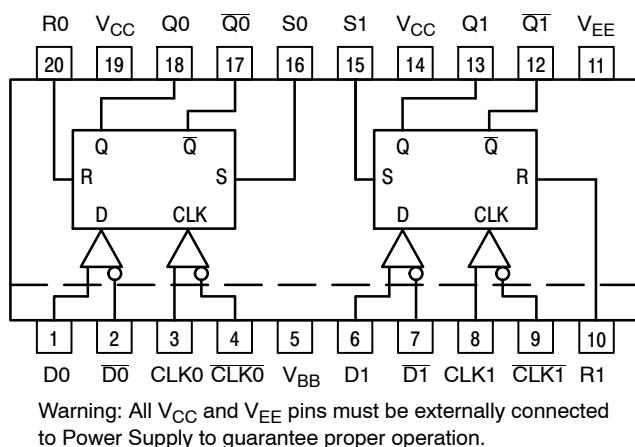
R0 $V_{CC}$ Q0 $\overline{Q0}$ S0 S1 $V_{CC}$ Q1 $\overline{Q1}$ $V_{EE}$

20 19 18 17 16 15 14 13 12 11

Q $\overline{Q}$
R S
D CLK

Q $\overline{Q}$
S R
D CLK

1 2 3 4 5 6 7 8 9 10

D0 $\overline{D0}$ CLK0 $\overline{CLK0}$ $V_{BB}$ D1 $\overline{D1}$ CLK1 $\overline{CLK1}$ R1

Warning: All $V_{CC}$ and $V_{EE}$ pins must be externally connected to Power Supply to guarantee proper operation.